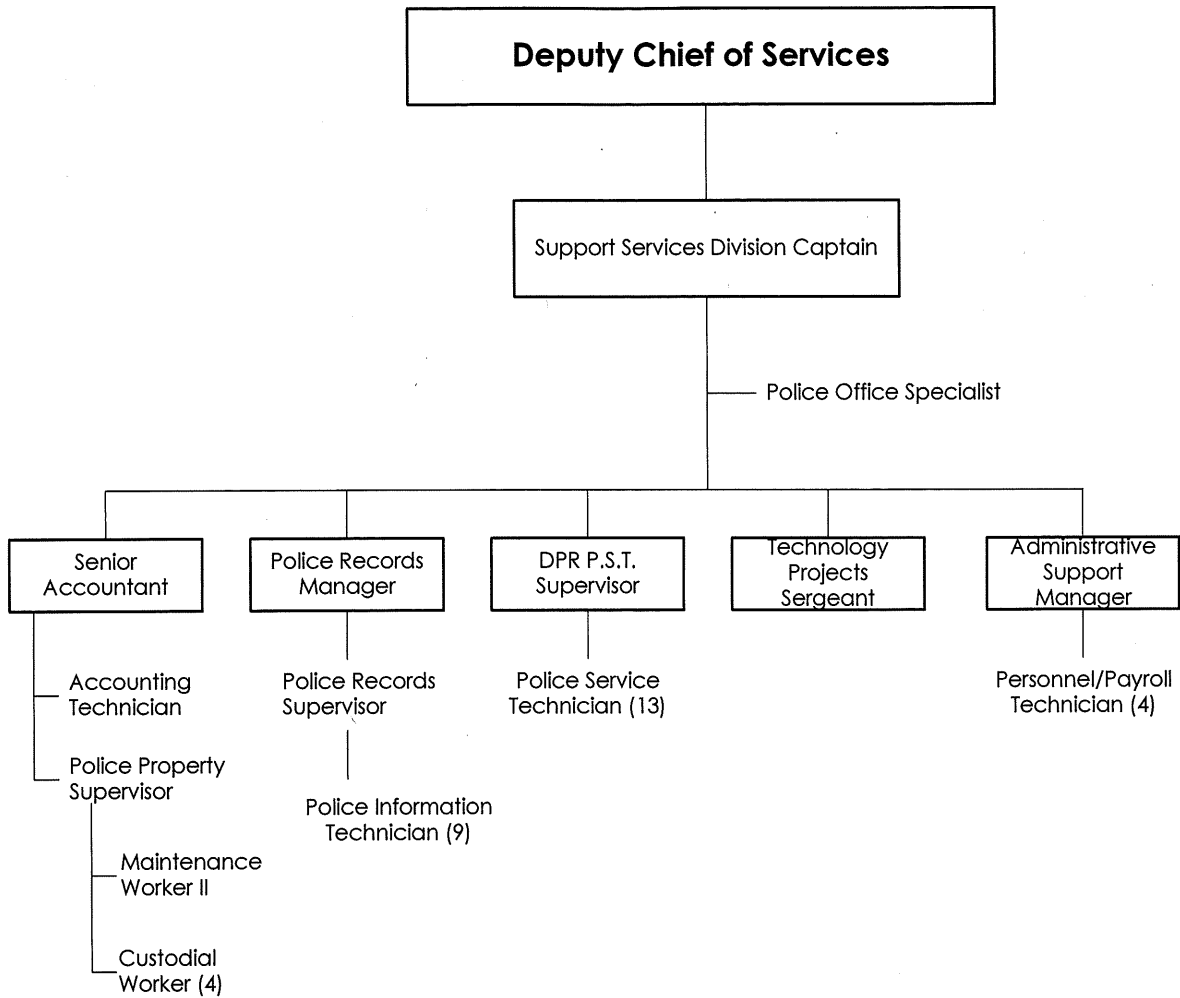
Deputy Chief of Services

Support Services Division Captain

Police Office Specialist

Senior Accountant

Accounting Technician

Police Property Supervisor

Maintenance Worker II

Custodial Worker (4)

Police Records Manager

Police Records Supervisor

Police Information Technician (9)

DPR P.S.T. Supervisor

Police Service Technician (13)

Technology Projects Sergeant

Administrative Support Manager

Personnel/Payroll Technician (4)